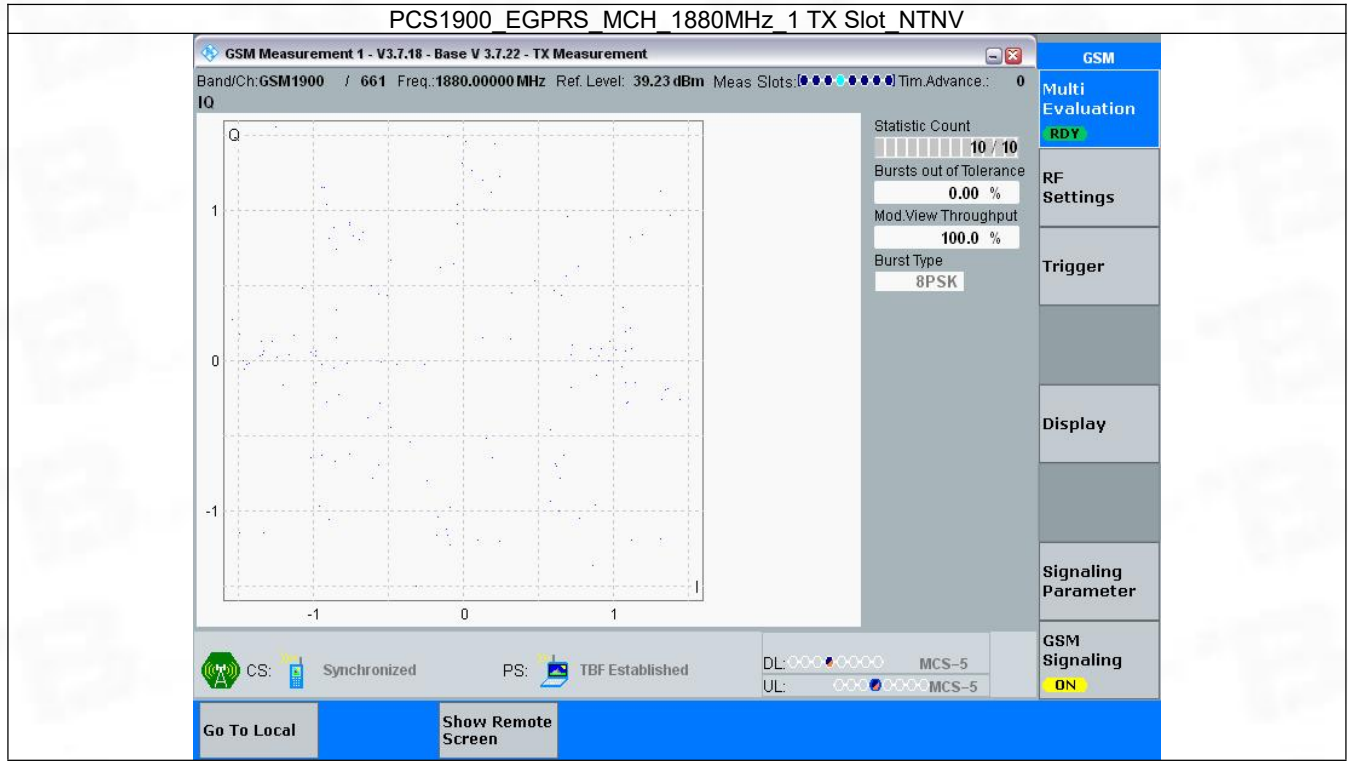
PCS1900_EGPRS_MCH_1880MHz_1 TX Slot_NTNV

GSM Measurement 1 - V3.7.18 - Base V 3.7.22 - TX Measurement

Band/Ch: GSM1900 / 661 Freq.: 1880.00000 MHz Ref. Level: 39.23 dBm Meas Slots: Tim.Advance.: 0

IQ

Q

1

0

-1

I

-1 0 1

Statistic Count

10 / 10

Bursts out of Tolerance

0.00 %

Mod.View Throughput

100.0 %

Burst Type

8PSK

CS: Synchronized

PS: TBF Established

DL: MCS-5

UL: MCS-5

GSM

Multi Evaluation

RDY

RF Settings

Trigger

Display

Signaling Parameter

GSM Signaling

ON

Go To Local

Show Remote Screen